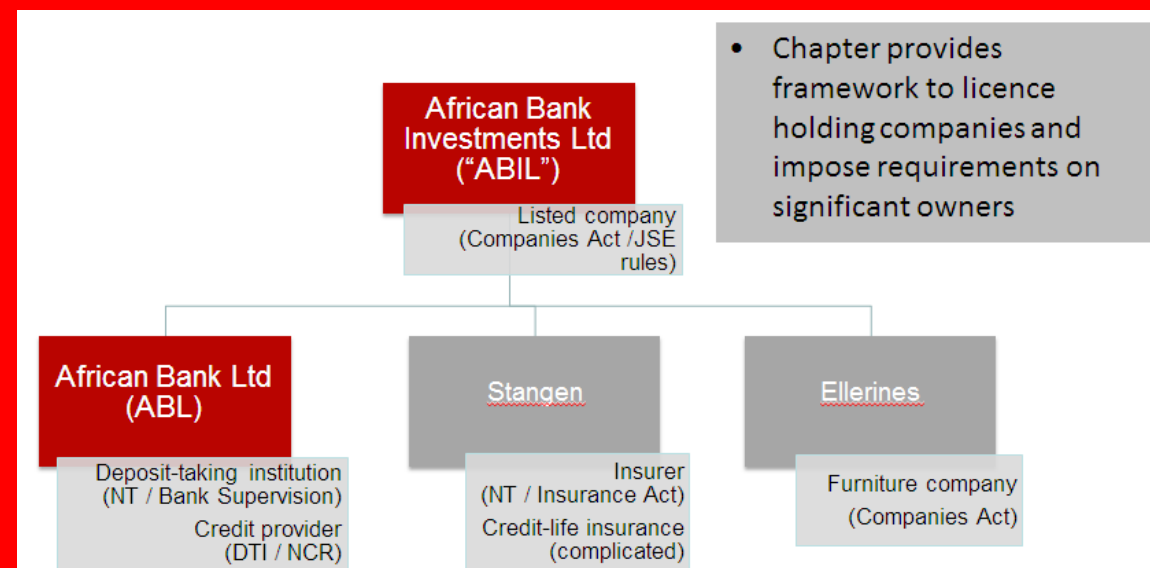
• Chapter provides framework to licence holding companies and impose requirements on significant owners

African Bank Investments Ltd (“ABIL”)

Listed company (Companies Act /JSE rules)

African Bank Ltd (ABL)

Deposit-taking institution (NT / Bank Supervision)

Credit provider (DTI / NCR)

Stangen

Insurer (NT / Insurance Act)

Credit-life insurance (complicated)

Ellerines

Furniture company (Companies Act)